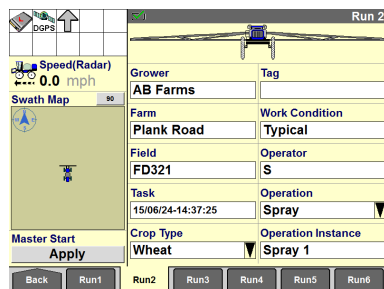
DGPS

Speed(Radar)
0.0 mph

Swath Map 90

Master Start
Apply

Run 2

Grower
AB Farms

Tag

Farm
Plank Road

Work Condition
Typical

Field
FD321

Operator
S

Task
15/06/24-14:37:25

Operation
Spray

Crop Type
Wheat

Operation Instance
Spray 1

Back Run1 Run2 Run3 Run4 Run5 Run6